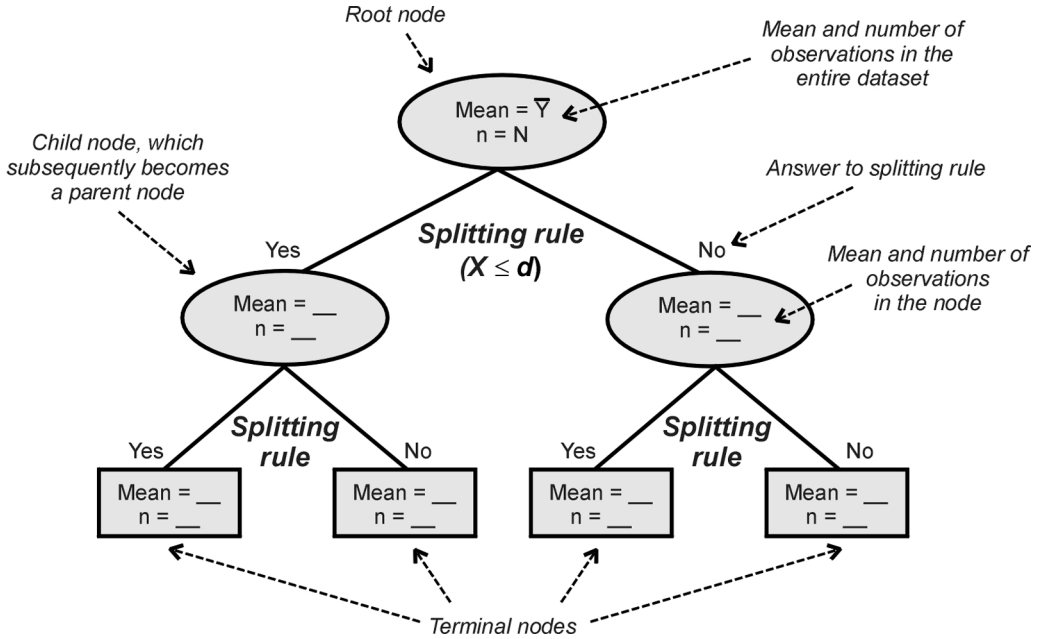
Root node

Mean and number of observations in the entire dataset

Mean = $\overline{Y}$
n = N

Child node, which subsequently becomes a parent node

Answer to splitting rule

Yes

Splitting rule
($X \leq d$)

No

Mean and number of observations in the node

Mean = __
n = __

Mean = __
n = __

Yes

Splitting rule

No

Yes

Splitting rule

No

Mean = __
n = __

Mean = __
n = __

Mean = __
n = __

Mean = __
n = __

Terminal nodes